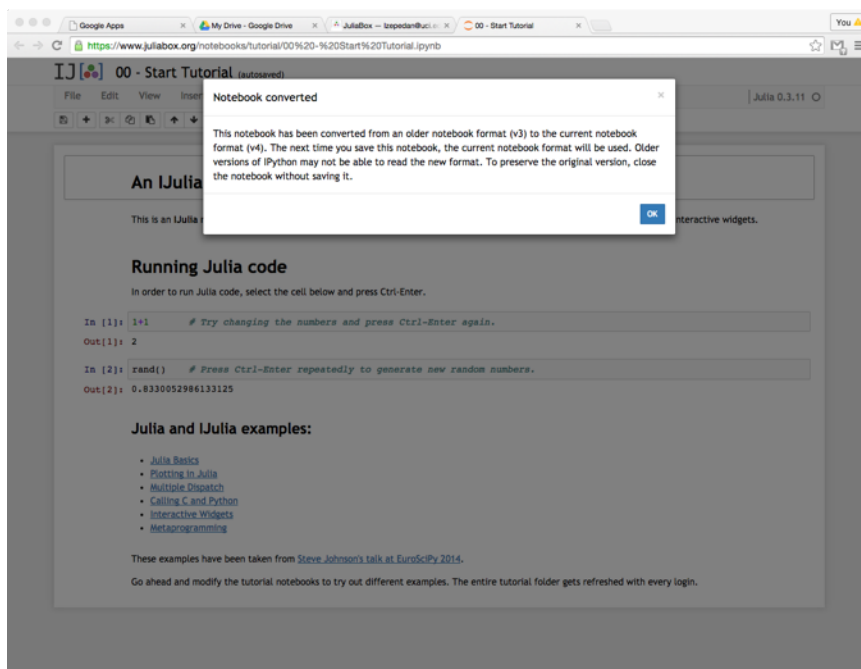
Google Apps | My Drive - Google Drive | JuliaBox — lzepedan@uci.e | 00 - Start Tutorial

You

https://www.juliabox.org/notebooks/tutorial/00%20-%20Start%20Tutorial.ipynb

IJ 00 - Start Tutorial (autosaved)

File Edit View Inser

Julia 0.3.11

Notebook converted

×

This notebook has been converted from an older notebook format (v3) to the current notebook format (v4). The next time you save this notebook, the current notebook format will be used. Older versions of IPython may not be able to read the new format. To preserve the original version, close the notebook without saving it.

OK

An IJulia

This is an IJulia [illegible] nteractive widgets.

Running Julia code

In order to run Julia code, select the cell below and press Ctrl-Enter.

In [1]: 1+1 # Try changing the numbers and press Ctrl-Enter again.

Out[1]: 2

In [2]: rand() # Press Ctrl-Enter repeatedly to generate new random numbers.

Out[2]: 0.8330052986133125

Julia and IJulia examples:

- Julia Basics
- Plotting in Julia
- Multiple Dispatch
- Calling C and Python
- Interactive Widgets
- Metaprogramming

These examples have been taken from Steve Johnson's talk at EuroSciPy 2014.

Go ahead and modify the tutorial notebooks to try out different examples. The entire tutorial folder gets refreshed with every login.